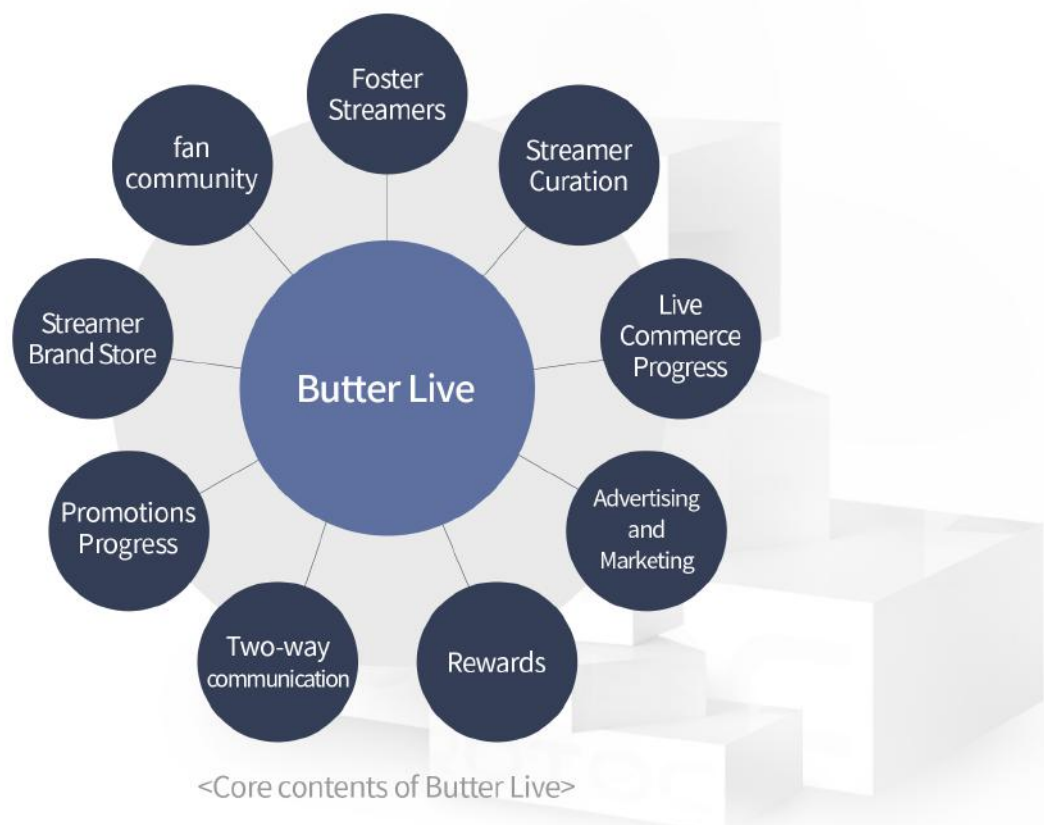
Foster Streamers

Streamer Curation

Live Commerce Progress

Advertising and Marketing

Rewards

Two-way communication

Promotions Progress

Streamer Brand Store

fan community

Butter Live

<Core contents of Butter Live>